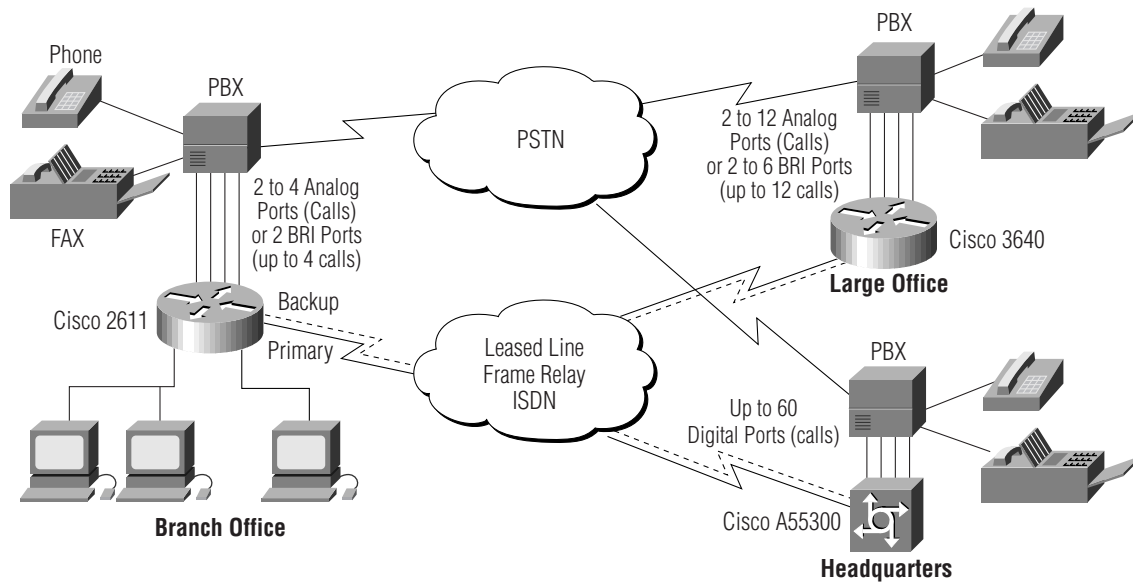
Phone

PBX

FAX

2 to 4 Analog Ports (Calls) or 2 BRI Ports (up to 4 calls)

Cisco 2611

Backup

Primary

Branch Office

PSTN

Leased Line Frame Relay ISDN

PBX

2 to 12 Analog Ports (Calls) or 2 to 6 BRI Ports (up to 12 calls)

Cisco 3640

Large Office

PBX

Up to 60 Digital Ports (calls)

Cisco A55300

Headquarters